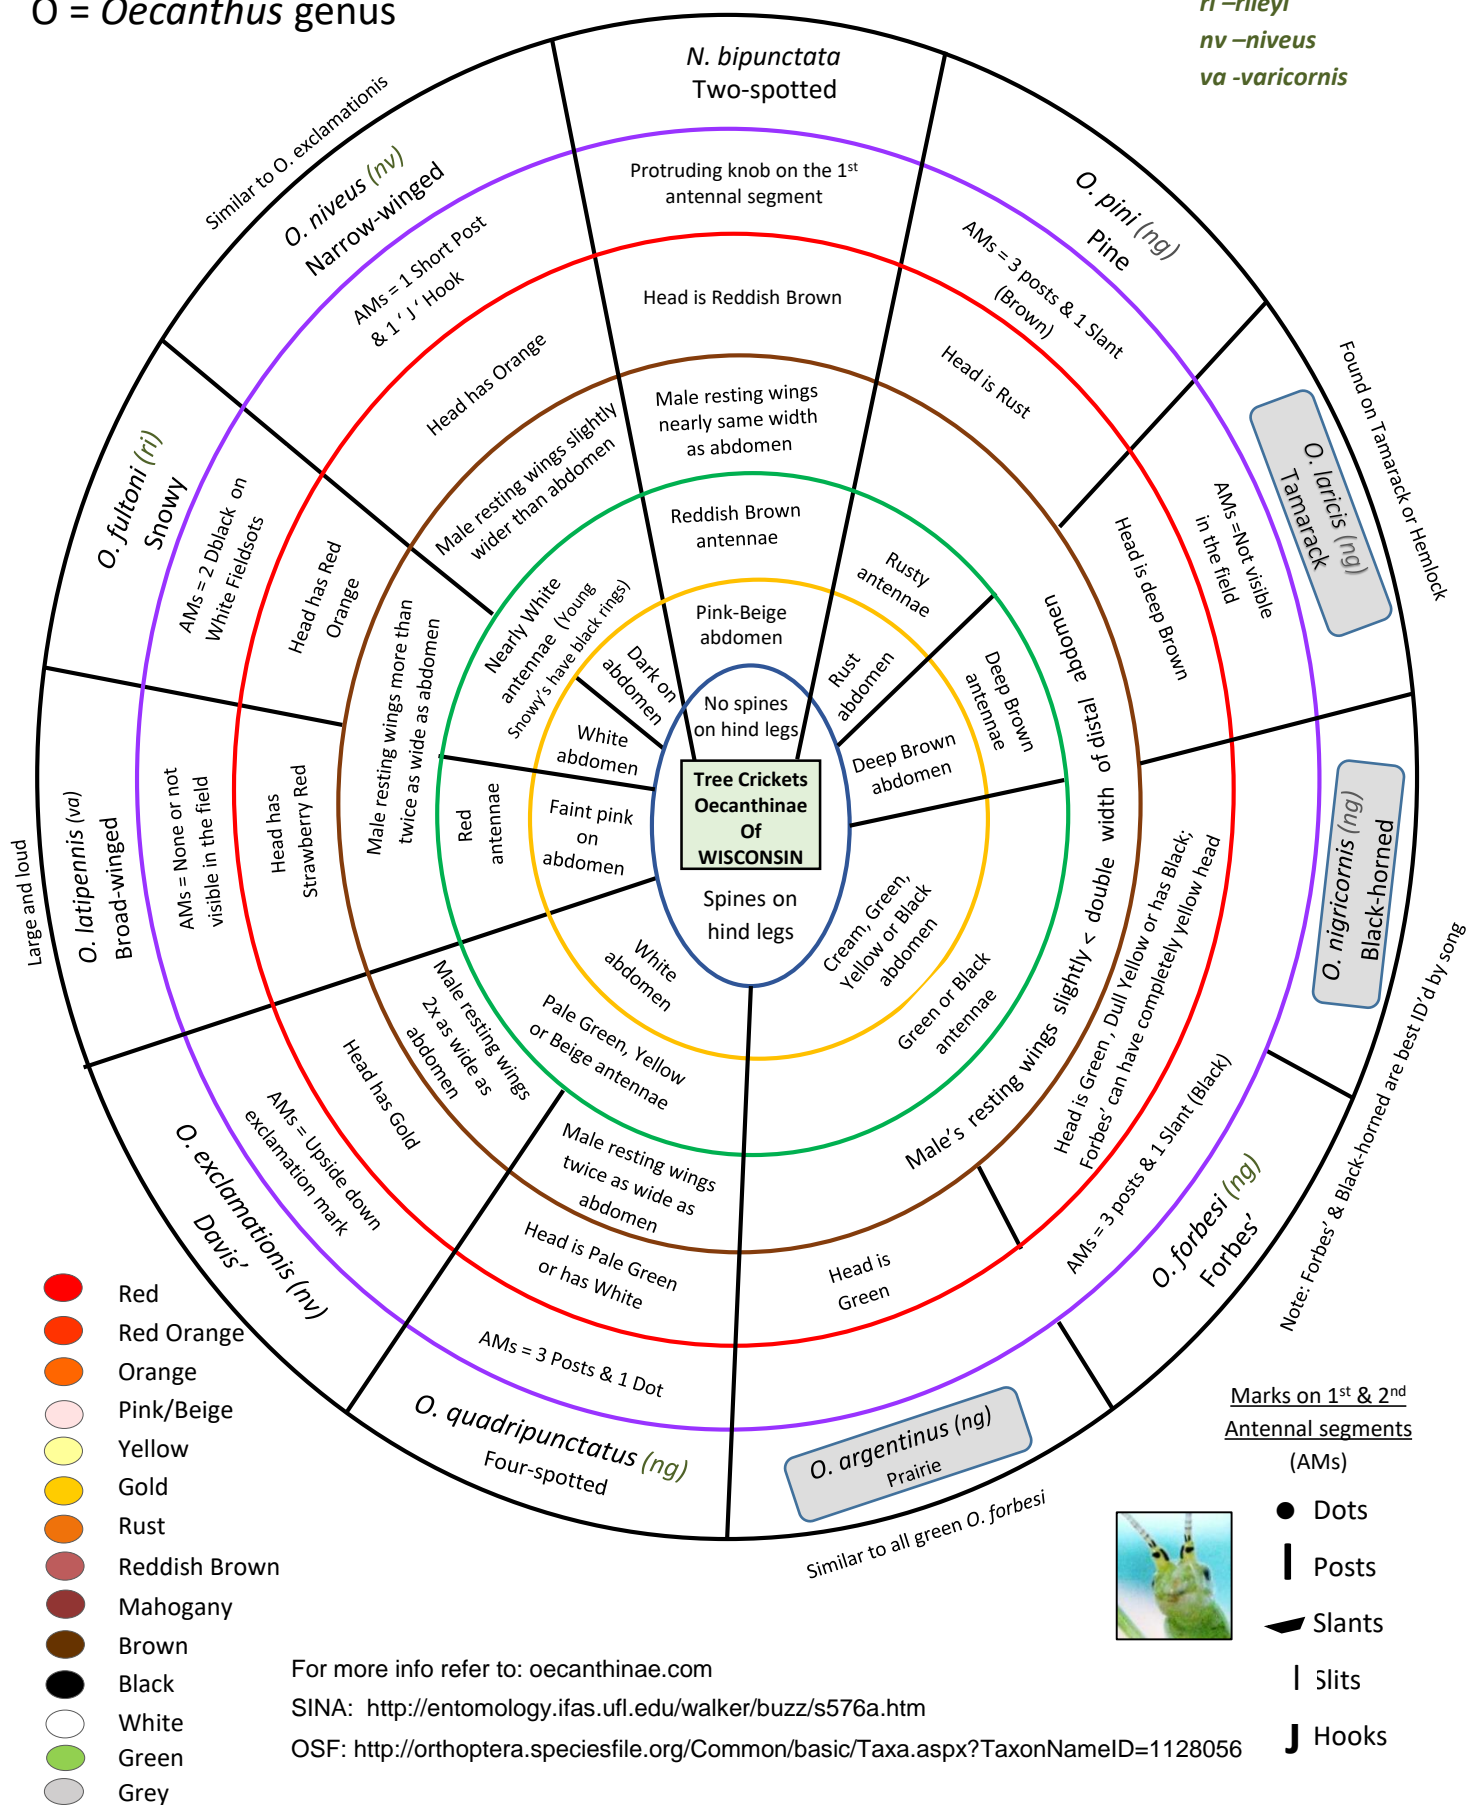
O = *Oecanthus* genus

ri –rileyi
nv –niveus
va -varicornis

N. bipunctata
Two-spotted

Protruding knob on the 1$^{st}$ antennal segment

Head is Reddish Brown

Male resting wings nearly same width as abdomen

Reddish Brown antennae

Pink-Beige abdomen

No spines on hind legs

Tree Crickets
Oecanthinae
Of
WISCONSIN

Spines on hind legs

Similar to O. exclamationis
O. niveus (nv)
Narrow-winged
AMs = 1 Short Post & 1 ' J ' Hook
Head has Orange
Male resting wings slightly wider than abdomen
Nearly White antennae (Young Snowy's have black rings)
Dark on abdomen
White abdomen

O. fultoni (ri)
Snowy
AMs = 2 Dblack on White Fieldsots
Head has Red Orange
Male resting wings more than twice as wide as abdomen
Red antennae
Faint pink on abdomen

Large and loud
O. latipennis (va)
Broad-winged
AMs = None or not visible in the field
Head has Strawberry Red

O. pini (ng)
Pine
AMs = 3 posts & 1 Slant (Brown)
Head is Rust
Rusty antennae
Rust abdomen

Found on Tamarack or Hemlock
O. laricis (ng)
Tamarack
AMs =Not visible in the field
Head is deep Brown
Deep Brown antennae
Deep Brown abdomen

Male's resting wings slightly < double width of distal abdomen

O. nigricornis (ng)
Black-horned
Head is Green, Dull Yellow or has Black; Forbes' can have completely yellow head
Cream, Green, Yellow or Black abdomen
Green or Black antennae

Note: Forbes' & Black-horned are best ID'd by song
AMs = 3 posts & 1 Slant (Black)
O. forbesi (ng)
Forbes'

Head is Green
O. argentinus (ng)
Prairie
Similar to all green O. forbesi

O. exclamationis (nv)
Davis'
AMs = Upside down exclamation mark
Head has Gold
Male resting wings 2x as wide as abdomen
White abdomen
Pale Green, Yellow or Beige antennae
Male resting wings twice as wide as abdomen
Head is Pale Green or has White
AMs = 3 Posts & 1 Dot
O. quadripunctatus (ng)
Four-spotted

Red
Red Orange
Orange
Pink/Beige
Yellow
Gold
Rust
Reddish Brown
Mahogany
Brown
Black
White
Green
Grey

Marks on 1$^{st}$ & 2$^{nd}$ Antennal segments (AMs)
Dots
Posts
Slants
Slits
Hooks

For more info refer to: oecanthinae.com
SINA: http://entomology.ifas.ufl.edu/walker/buzz/s576a.htm
OSF: http://orthoptera.speciesfile.org/Common/basic/Taxa.aspx?TaxonNameID=1128056